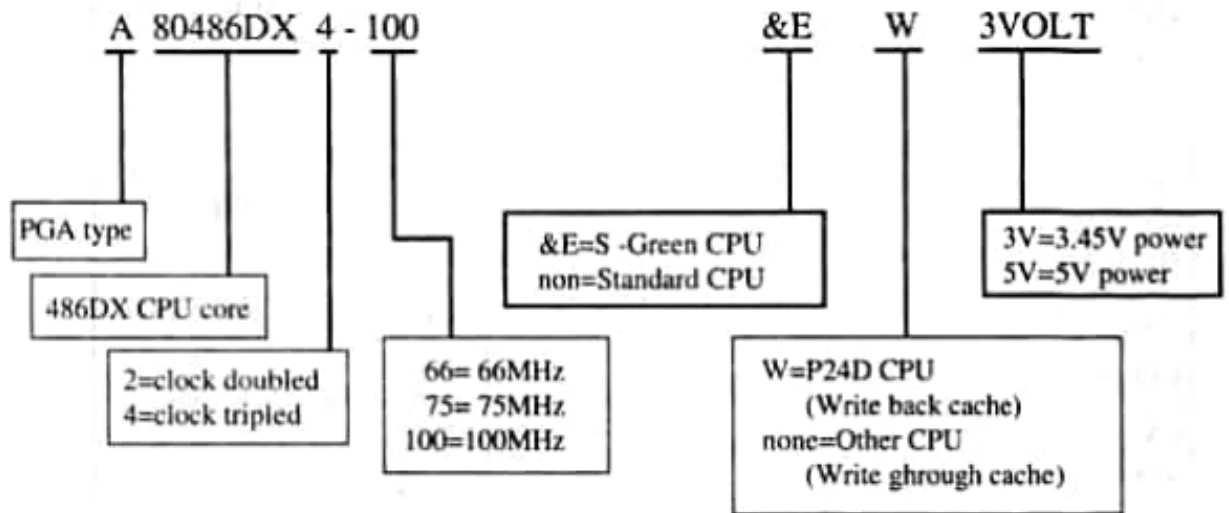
A 80486DX 4 - 100 &E W 3VOLT

PGA type

486DX CPU core

2=clock doubled
4=clock tripled

66= 66MHz
75= 75MHz
100=100MHz

&E=S -Green CPU
non=Standard CPU

W=P24D CPU
(Write back cache)
none=Other CPU
(Write ghrough cache)

3V=3.45V power
5V=5V power